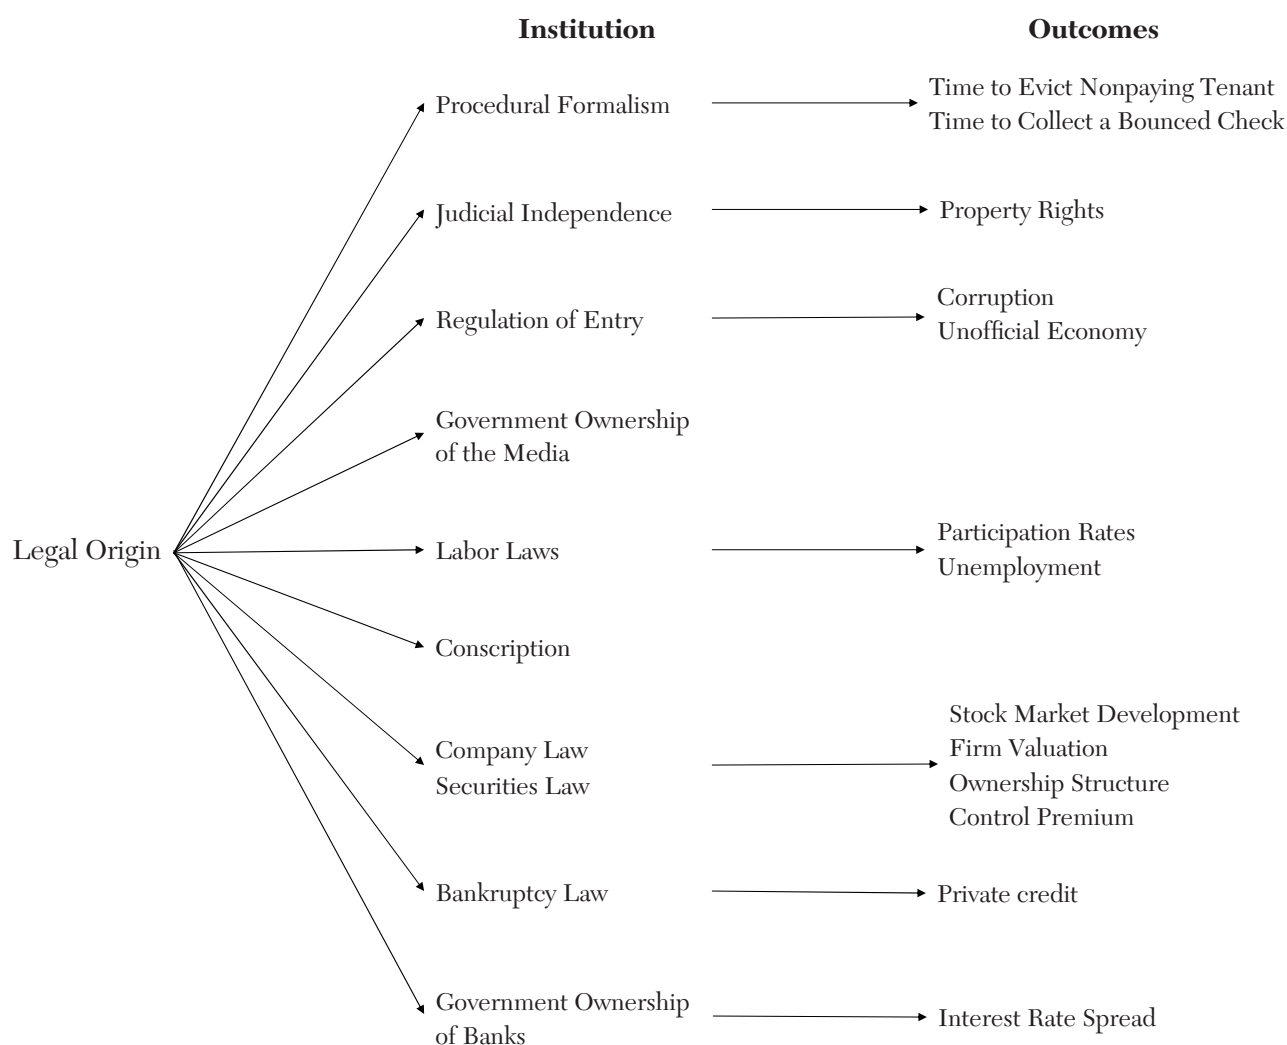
Institution

Outcomes

Procedural Formalism

Time to Evict Nonpaying Tenant
Time to Collect a Bounced Check

Judicial Independence

Property Rights

Regulation of Entry

Corruption
Unofficial Economy

Government Ownership of the Media

Legal Origin

Labor Laws

Participation Rates
Unemployment

Conscription

Company Law
Securities Law

Stock Market Development
Firm Valuation
Ownership Structure
Control Premium

Bankruptcy Law

Private credit

Government Ownership of Banks

Interest Rate Spread